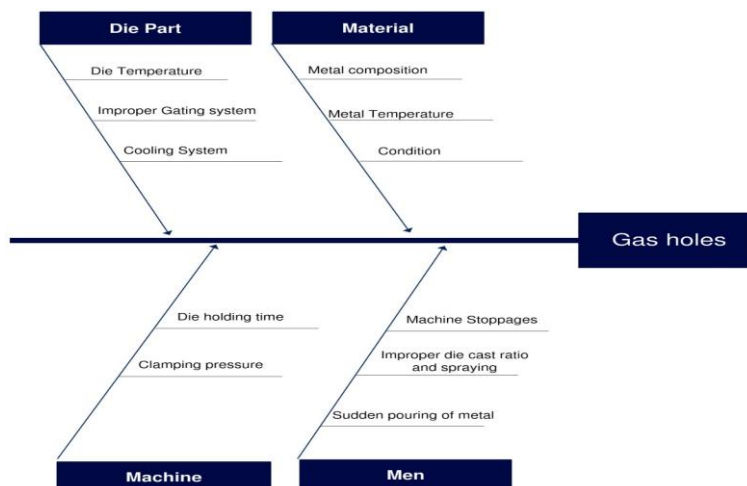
Die Part

Die Temperature

Improper Gating system

Cooling System

Material

Metal composition

Metal Temperature

Condition

Gas holes

Die holding time

Clamping pressure

Machine

Machine Stoppages

Improper die cast ratio and spraying

Sudden pouring of metal

Men